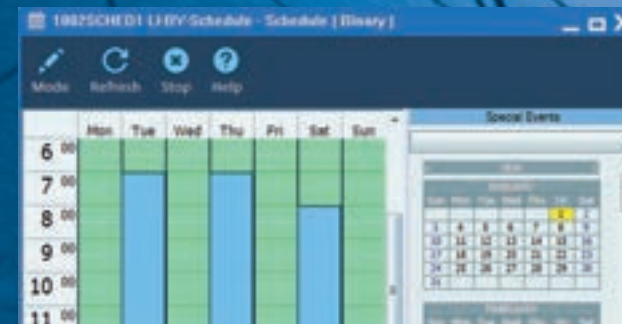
1002SCHED1 LHBY-Schedule - Schedule [Binary]

Mode Refresh Stop Help

| | Mon | Tue | Wed | Thu | Fri | Sat | Sun |
|---|---|---|---|---|---|---|---|
| 6 00 | | | | | | | |
| 7 00 | | | | | | | |
| 8 00 | | | | | | | |
| 9 00 | | | | | | | |
| 10 00 | | | | | | | |
| 11 00 | | | | | | | |

Special Events

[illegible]